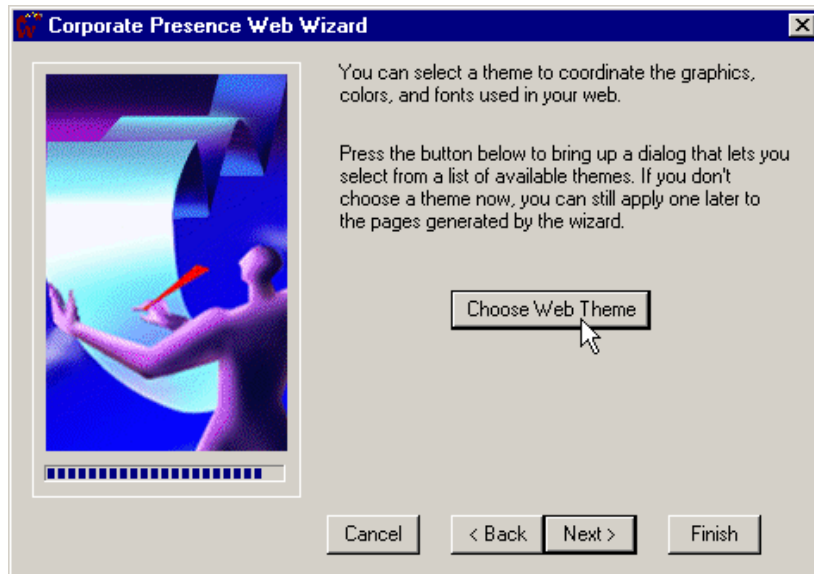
Corporate Presence Web Wizard

You can select a theme to coordinate the graphics, colors, and fonts used in your web.

Press the button below to bring up a dialog that lets you select from a list of available themes. If you don't choose a theme now, you can still apply one later to the pages generated by the wizard.

Choose Web Theme

Cancel

< Back

Next >

Finish